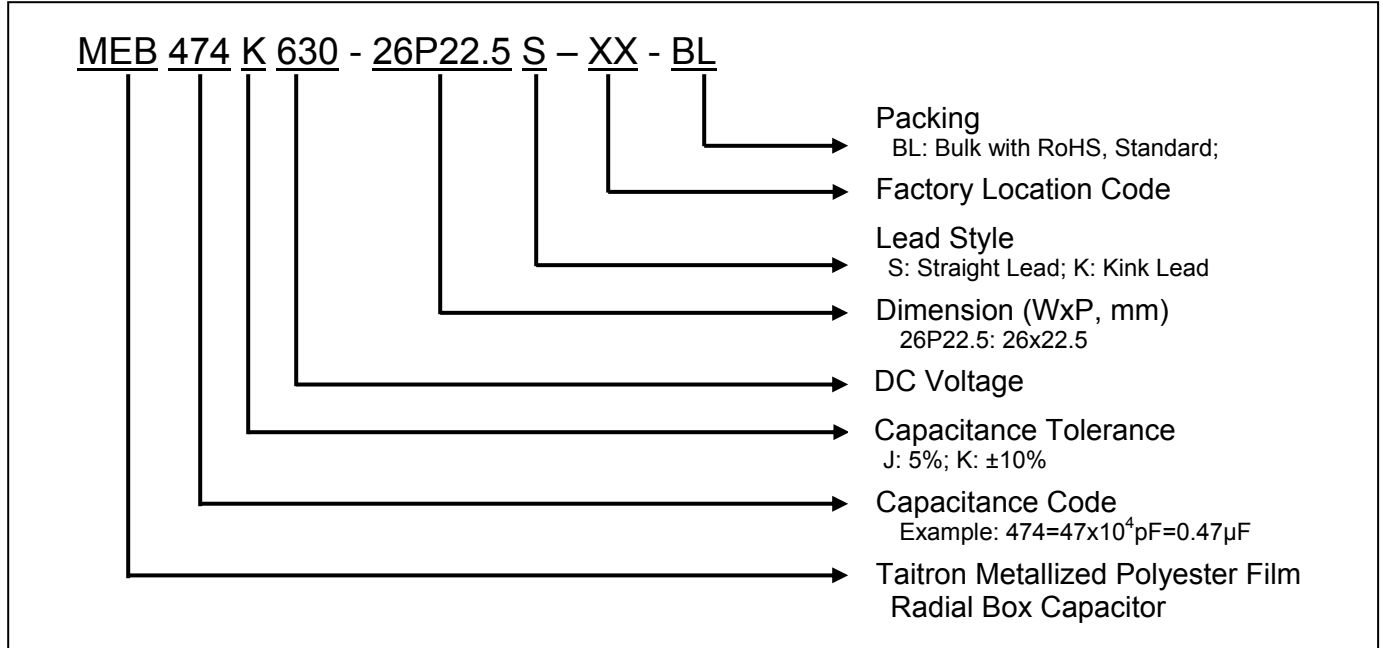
MEB 474 K 630 - 26P22.5 S – XX - BL

Packing
BL: Bulk with RoHS, Standard;

Factory Location Code

Lead Style
S: Straight Lead; K: Kink Lead

Dimension (WxP, mm)
26P22.5: 26x22.5

DC Voltage

Capacitance Tolerance
J: 5%; K: ±10%

Capacitance Code
Example: 474=47x$10^4$pF=0.47μF

Taitron Metallized Polyester Film Radial Box Capacitor